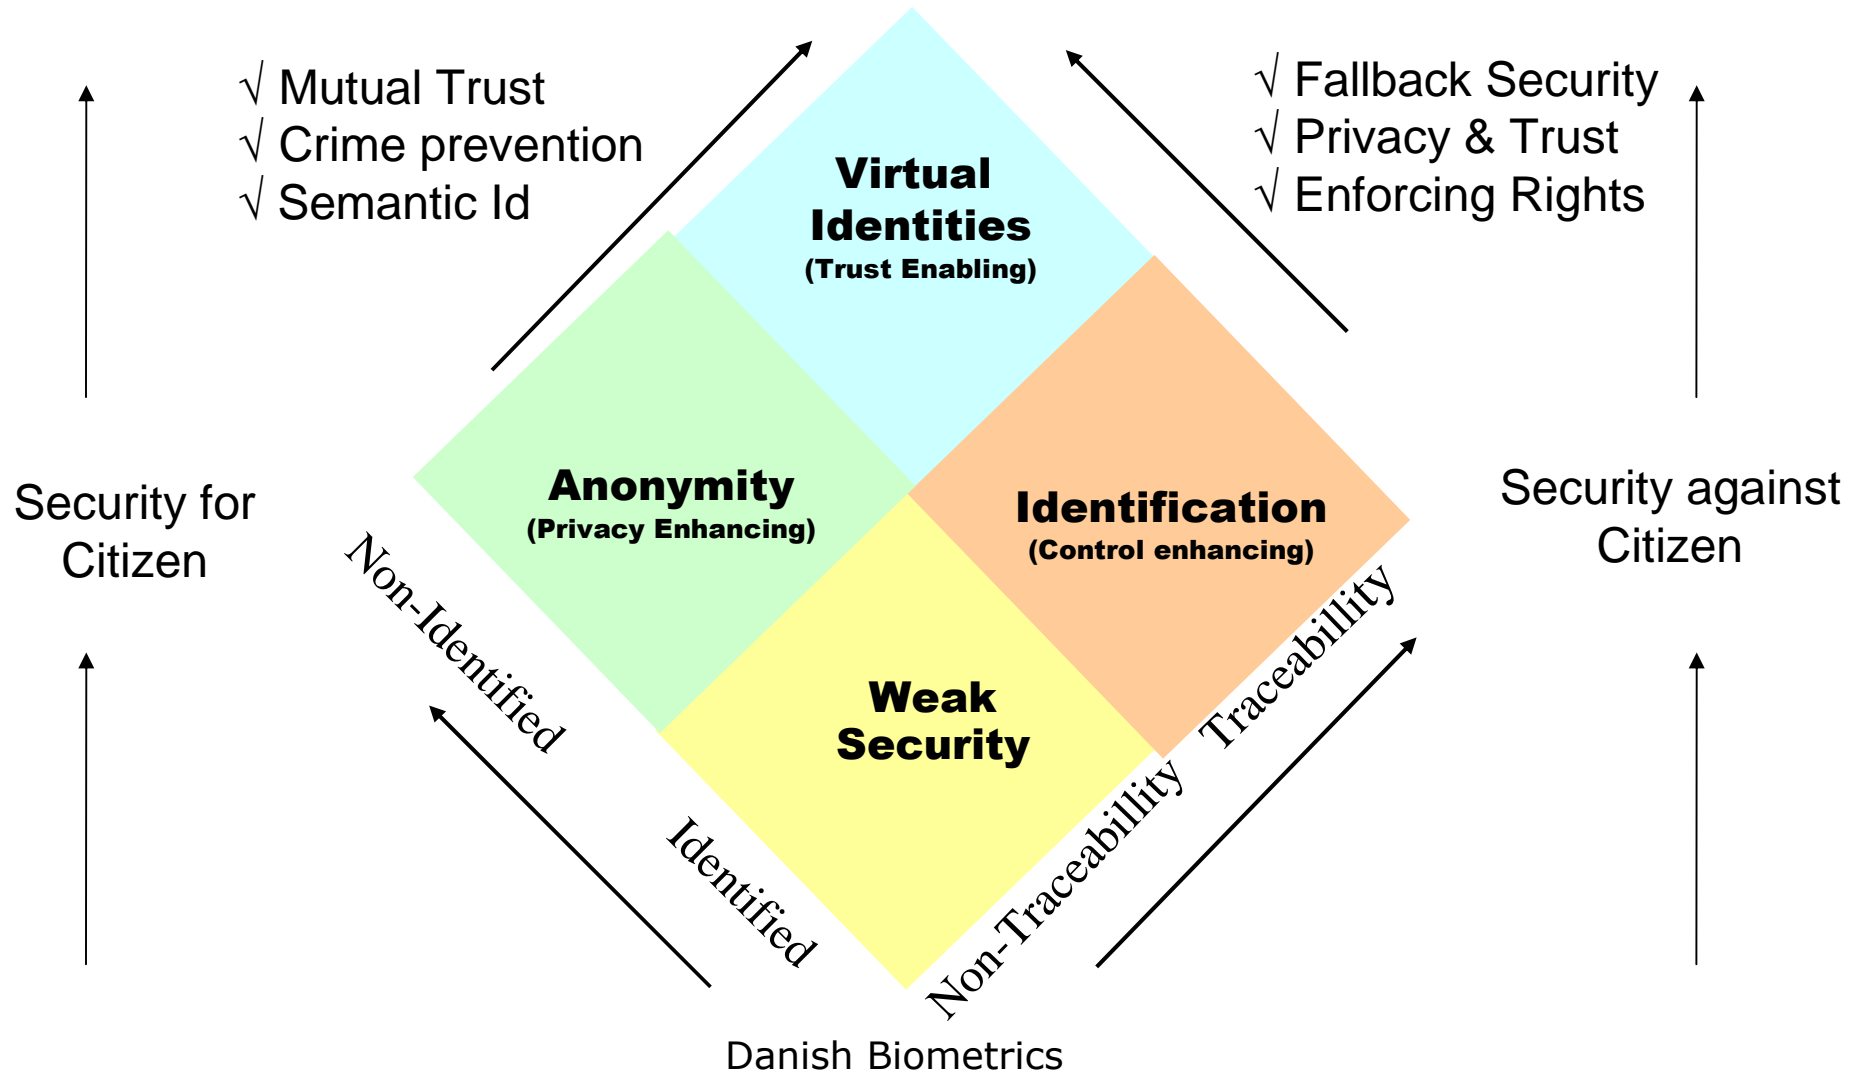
√ Mutual Trust
√ Crime prevention
√ Semantic Id

√ Fallback Security
√ Privacy & Trust
√ Enforcing Rights

Virtual Identities
(Trust Enabling)

Security for Citizen

Anonymity
(Privacy Enhancing)

Identification
(Control enhancing)

Security against Citizen

Non-Identified

Weak Security

Traceabillity

Identified

Non-Traceabillity

Danish Biometrics